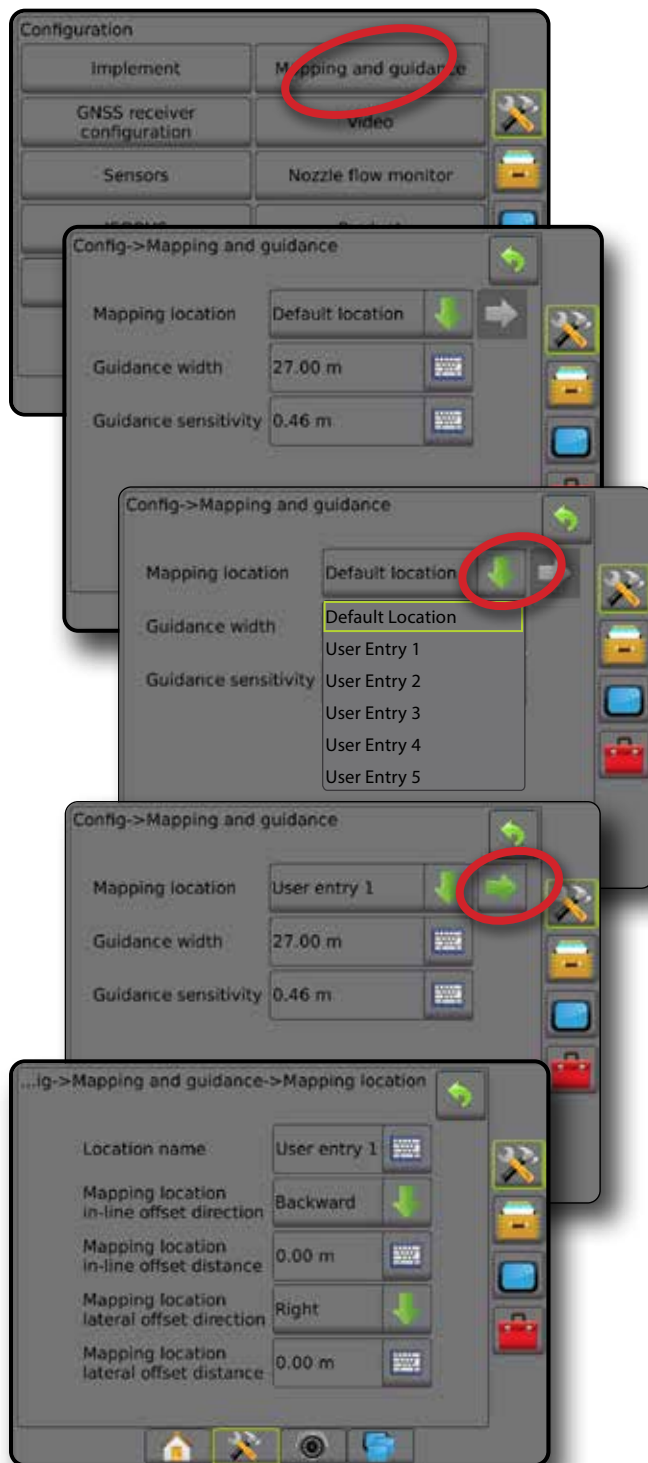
Configuration

Implement

Mapping and guidance

GNSS receiver configuration

Video

Sensors

Nozzle flow monitor

Config->Mapping and guidance

Mapping location Default location

Guidance width 27.00 m

Guidance sensitivity 0.46 m

Config->Mapping and guidance

Mapping location Default location

Guidance width

Guidance sensitivity

Default Location
User Entry 1
User Entry 2
User Entry 3
User Entry 4
User Entry 5

Config->Mapping and guidance

Mapping location User entry 1

Guidance width 27.00 m

Guidance sensitivity 0.46 m

...ig->Mapping and guidance->Mapping location

Location name User entry 1

Mapping location in-line offset direction Backward

Mapping location in-line offset distance 0.00 m

Mapping location lateral offset direction Right

Mapping location lateral offset distance 0.00 m